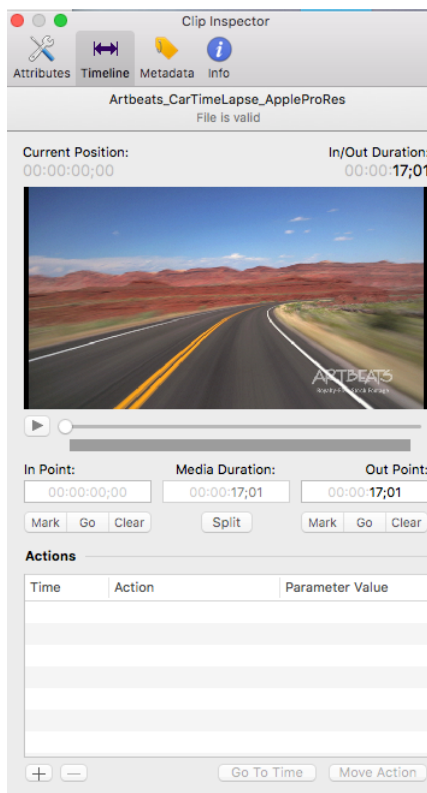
Clip Inspector

Attributes Timeline Metadata Info

Artbeats_CarTimeLapse_AppleProRes
File is valid

Current Position:
00:00:00;00

In/Out Duration
00:00:17;01

ARTBEATS
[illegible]

In Point:
00:00:00;00
Mark Go Clear

Media Duration:
00:00:17;01
Split

Out Points
00:00:17;01
Mark Go Clear

Actions

| Time | Action | Parameter Value |
|---|---|---|

+ —
Go To Time
Move Action